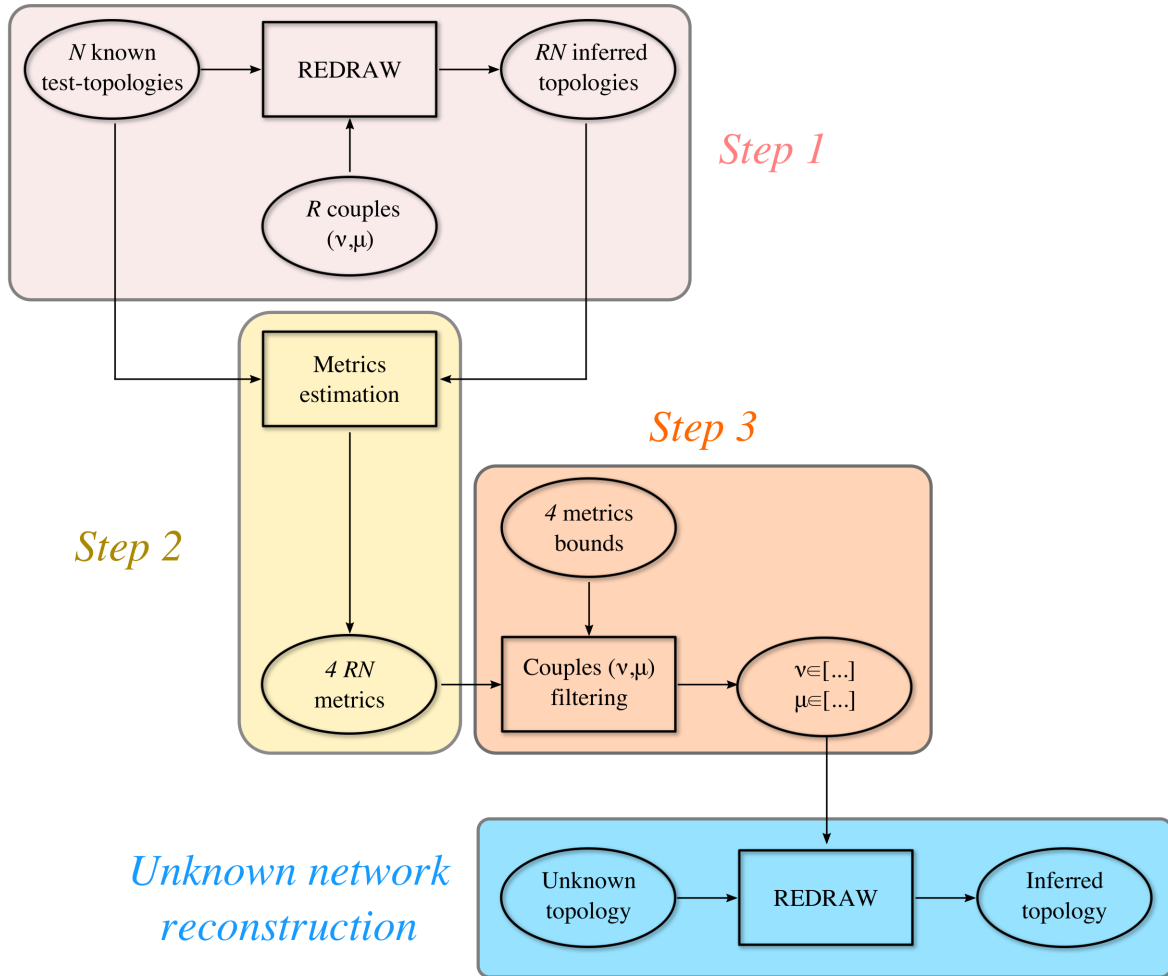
*N* known test-topologies

REDRAW

*RN* inferred topologies

*R* couples (ν,μ)

Step 1

Metrics estimation

Step 3

Step 2

*4* metrics bounds

*4 RN* metrics

Couples (ν,μ) filtering

$\nu \in [...]$
$\mu \in [...]$

Unknown network reconstruction

Unknown topology

REDRAW

Inferred topology